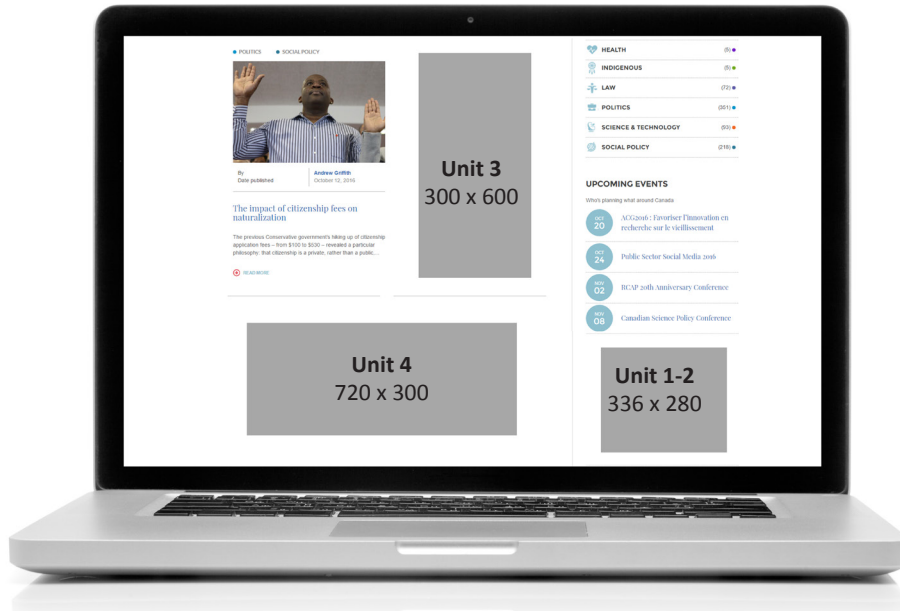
POLITICS SOCIAL POLICY

By
Date published

Andrew Griffith
October 12, 2016

The impact of citizenship fees on naturalization

The previous Conservative government's hiking up of citizenship application fees – from \$100 to \$530 – revealed a particular philosophy: that citizenship is a private, rather than a public,...

READ MORE

Unit 3
300 x 600

HEALTH (5)
INDIGENOUS (5)
LAW (72)
POLITICS (201)
SCIENCE & TECHNOLOGY (60)
SOCIAL POLICY (218)

UPCOMING EVENTS
Who's planning what around Canada

OCT 20 ACG2016 : Favoriser l'innovation en recherche sur le vieillissement
OCT 24 Public Sector Social Media 2016
NOV 02 RCAP 20th Anniversary Conference
NOV 08 Canadian Science Policy Conference

Unit 4
720 x 300

Unit 1-2
336 x 280